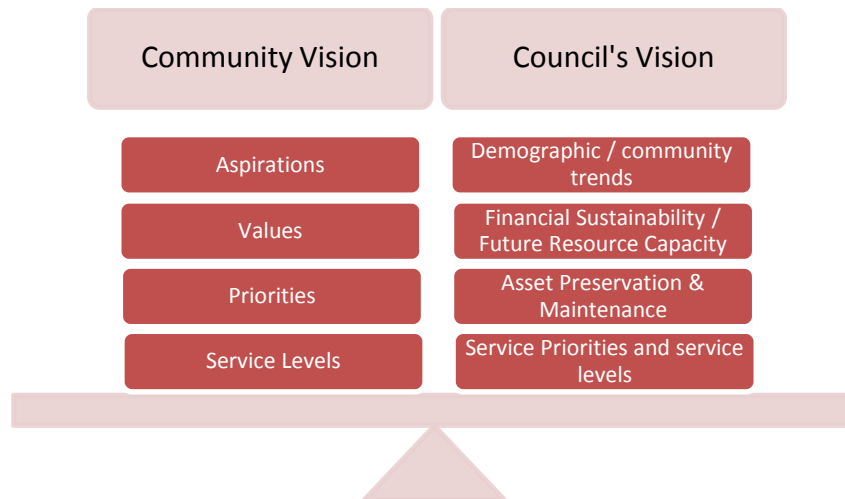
Community Vision

Aspirations

Values

Priorities

Service Levels

Council's Vision

Demographic / community trends

Financial Sustainability / Future Resource Capacity

Asset Preservation & Maintenance

Service Priorities and service levels